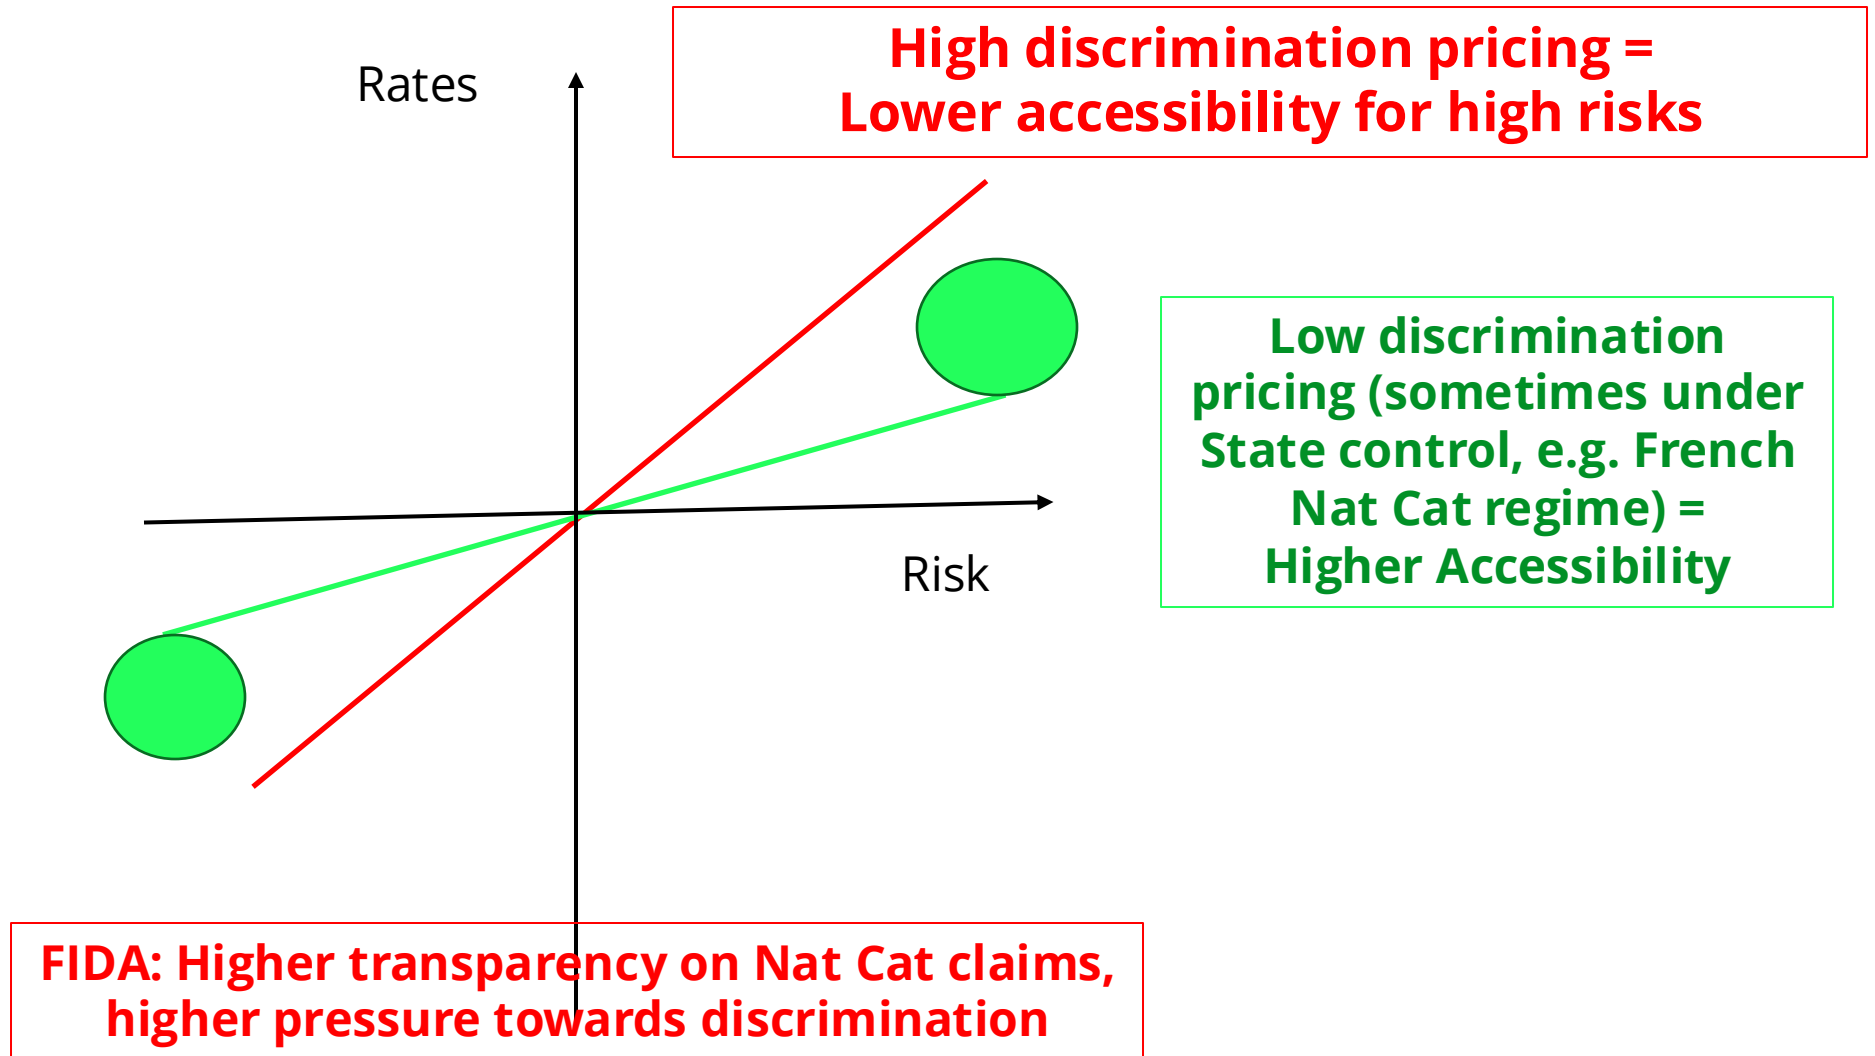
High discrimination pricing = Lower accessibility for high risks

Rates

Low discrimination pricing (sometimes under State control, e.g. French Nat Cat regime) = Higher Accessibility

Risk

FIDA: Higher transparency on Nat Cat claims, higher pressure towards discrimination